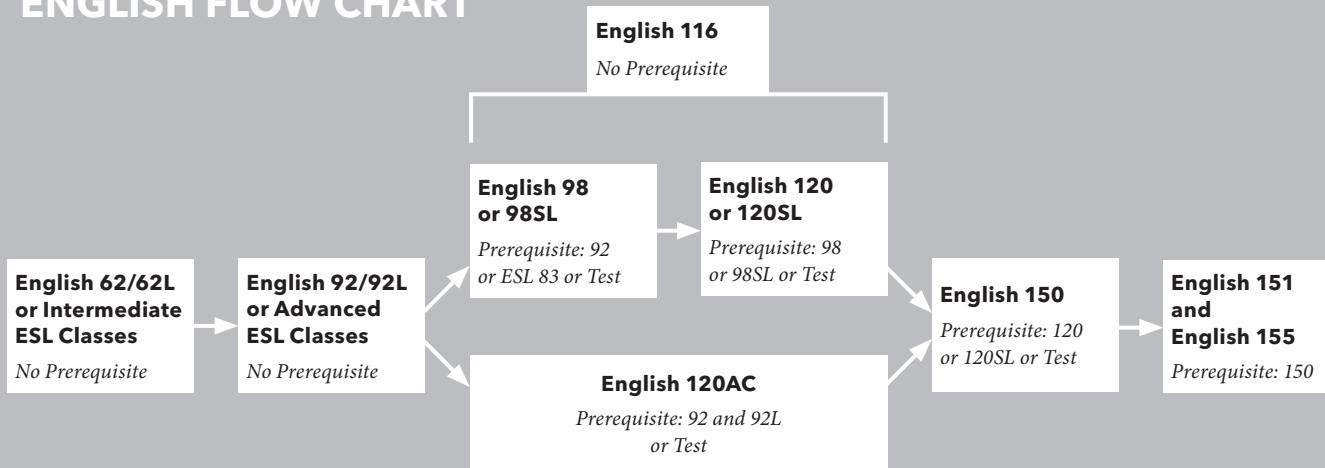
ENGLISH FLOW CHART

English 116
No Prerequisite

English 62/62L or Intermediate ESL Classes
No Prerequisite

English 92/92L or Advanced ESL Classes
No Prerequisite

English 98 or 98SL
Prerequisite: 92 or ESL 83 or Test

English 120 or 120SL
Prerequisite: 98 or 98SL or Test

English 120AC
Prerequisite: 92 and 92L or Test

English 150
Prerequisite: 120 or 120SL or Test

English 151 and English 155
Prerequisite: 150